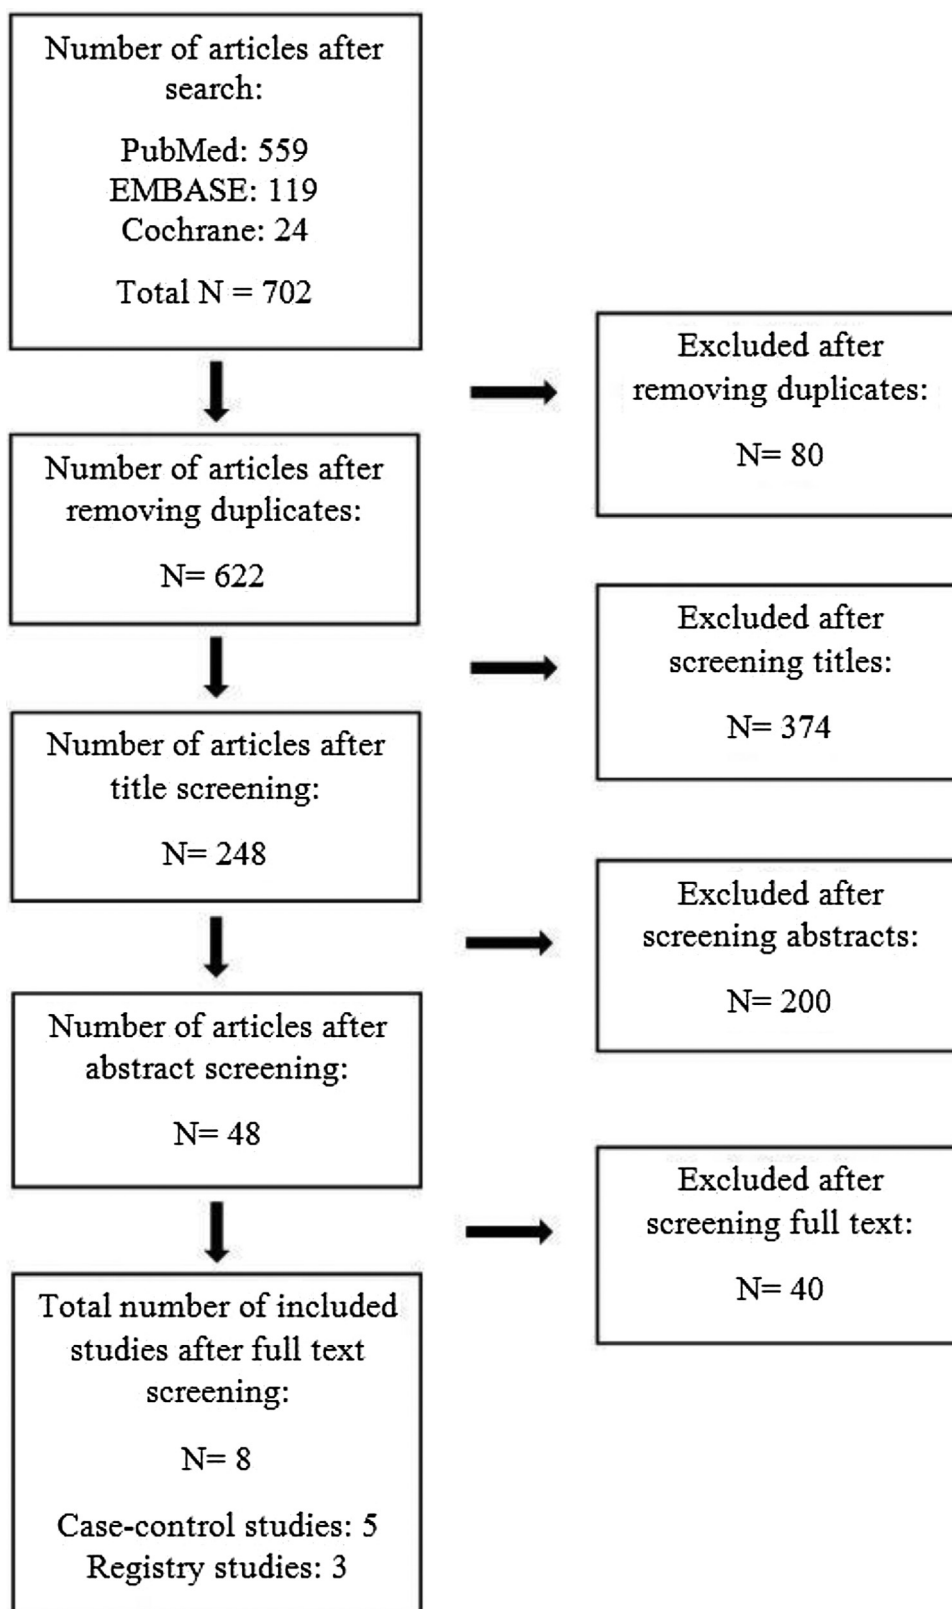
Number of articles after search:

PubMed: 559
EMBASE: 119
Cochrane: 24

Total N = 702

Excluded after removing duplicates:

N= 80

Number of articles after removing duplicates:

N= 622

Excluded after screening titles:

N= 374

Number of articles after title screening:

N= 248

Excluded after screening abstracts:

N= 200

Number of articles after abstract screening:

N= 48

Excluded after screening full text:

N= 40

Total number of included studies after full text screening:

N= 8

Case-control studies: 5
Registry studies: 3